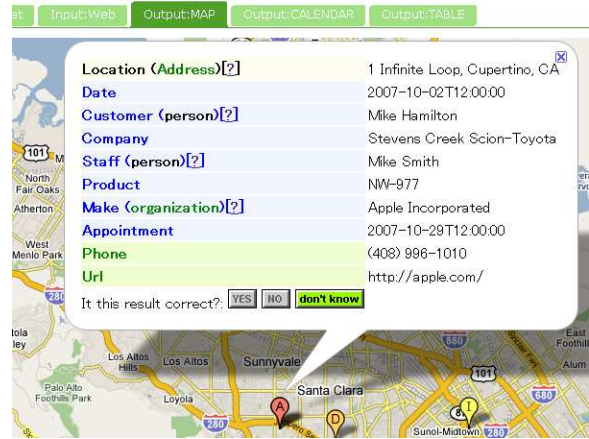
et Input:Web Output:MAP Output:CALENDAR Output:TABLE

| | |
|---|---|
| Location (Address)[?] | 1 Infinite Loop, Cupertino, CA |
| Date | 2007-10-02T12:00:00 |
| Customer (person)[?] | Mike Hamilton |
| Company | Stevens Creek Scion-Toyota |
| Staff (person)[?] | Mike Smith |
| Product | NW-977 |
| Make (organization)[?] | Apple Incorporated |
| Appointment | 2007-10-29T12:00:00 |
| Phone | (408) 996-1010 |
| Url | http://apple.com/ |

It this result correct?: YES NO don't know

101 North Fair Oaks Atherton West Menlo Park tola ley Los Altos Hills Los Altos Sunnyvale Santa Clara Palo Alto Foothills Park Loyola 280 880 101 680 East Foothill Alum Sunol-Midtown 280 A D